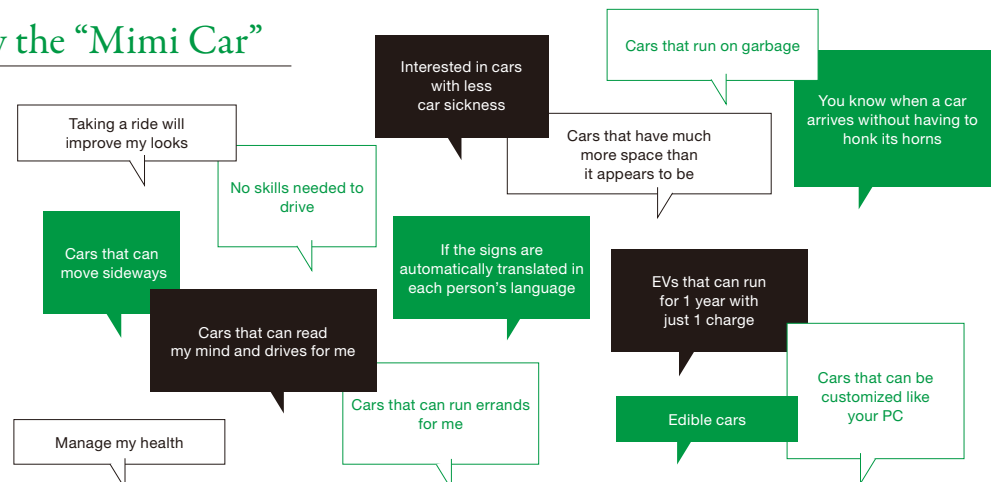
y the "Mimi Car"

Taking a ride will improve my looks

No skills needed to drive

Cars that can move sideways

Cars that can read my mind and drives for me

Manage my health

Interested in cars with less car sickness

Cars that run on garbage

Cars that have much more space than it appears to be

You know when a car arrives without having to honk its horns

If the signs are automatically translated in each person's language

Cars that can run errands for me

EVs that can run for 1 year with just 1 charge

Edible cars

Cars that can be customized like your PC